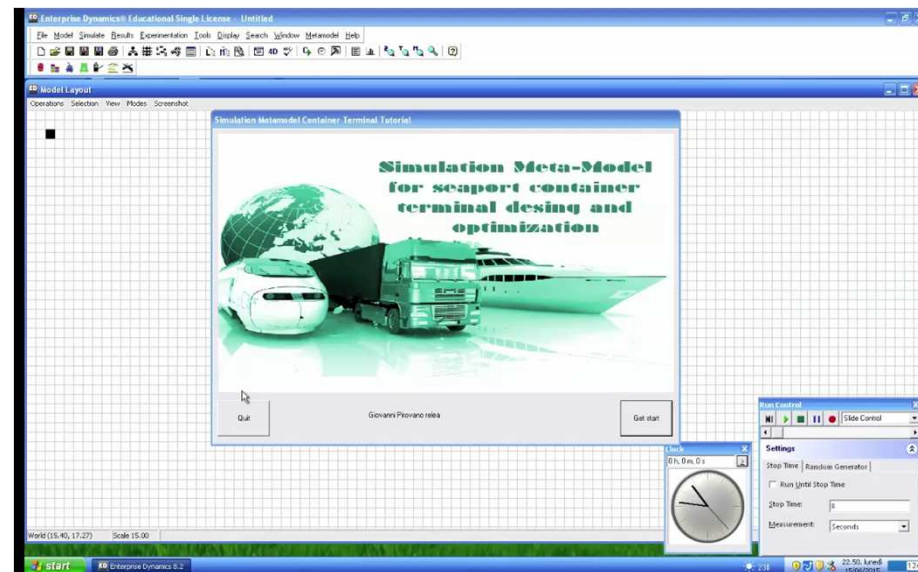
ED Enterprise Dynamics® Educational Single License - Untitled

File Model Simulate Results Experimentation Tools Display Search Window Metamodel Help

ED Model Layout

Operations Selection View Modes Screenshot

Simulation Metamodel Container Terminal Tutorial

Simulation Meta-Model for seaport container terminal desing and optimization

Quit

Giovanni Pirovano relea

Get start

World (15.40, 17.27) Scale 15.00

Clock

0 h, 0 m, 0 s

Run Control

Slide Control

Settings

Stop Time Random Generator

Run Until Stop Time

Stop Time: 0

Measurement: Seconds

start

ED Enterprise Dynamics 8.2

22.50, lunedì